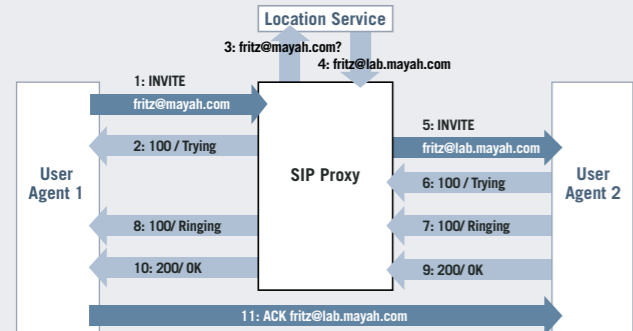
Location Service

3: fritz@mayah.com?

4: fritz@lab.mayah.com

1: INVITE

fritz@mayah.com

User Agent 1

2: 100 / Trying

SIP Proxy

5: INVITE

fritz@lab.mayah.com

User Agent 2

6: 100 / Trying

8: 100/ Ringing

7: 100/ Ringing

10: 200/ 0K

9: 200/ 0K

11: ACK fritz@lab.mayah.com